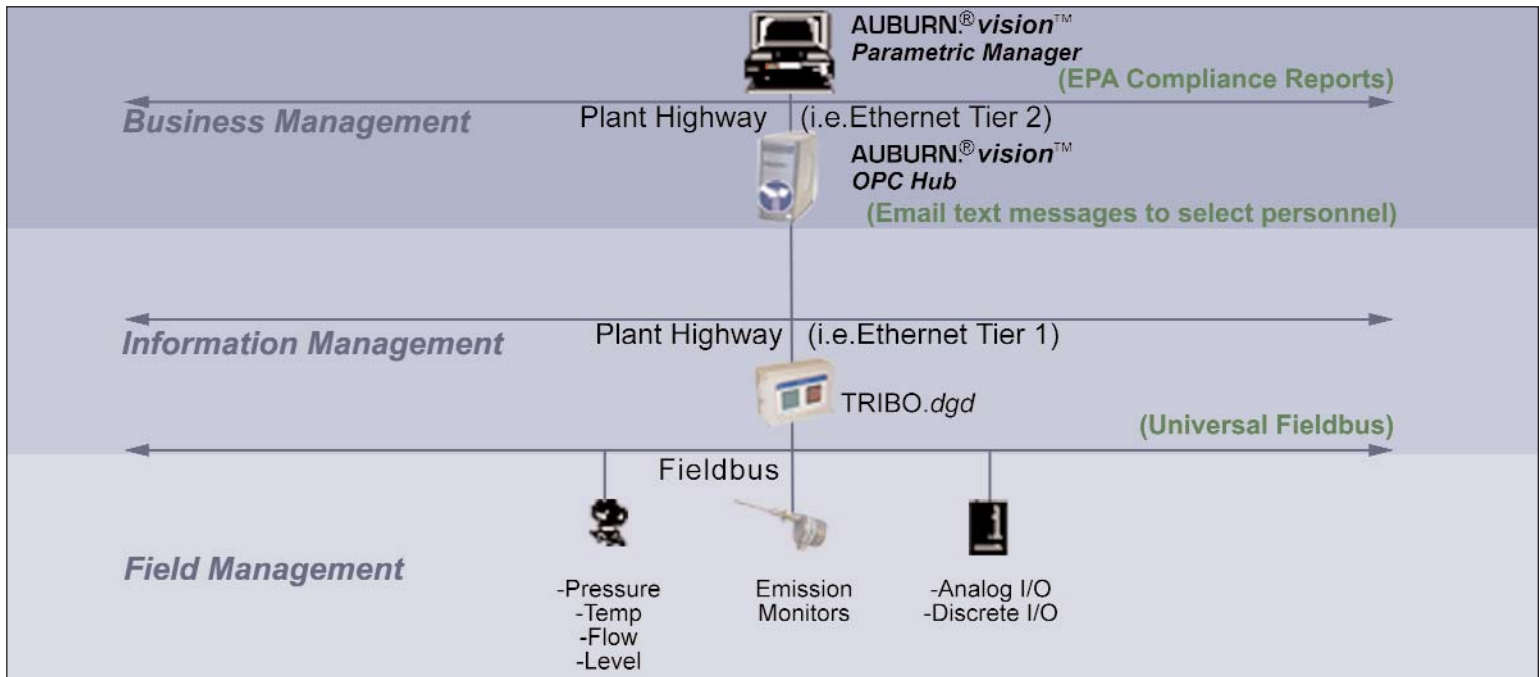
AUBURN.® *vision*™
*Parametric Manager*
(EPA Compliance Reports)

Business Management

Plant Highway (i.e.Ethernet Tier 2)

AUBURN.® *vision*™
*OPC Hub*
(Email text messages to select personnel)

Information Management

Plant Highway (i.e.Ethernet Tier 1)

TRIBO.*dgd*

(Universal Fieldbus)

Fieldbus

Field Management

-Pressure
-Temp
-Flow
-Level

Emission
Monitors

-Analog I/O
-Discrete I/O